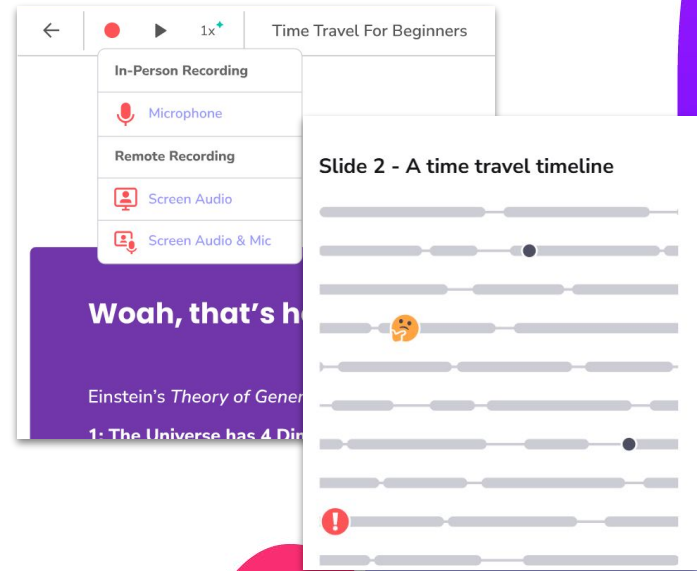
1x

Time Travel For Beginners

In-Person Recording

Microphone

Remote Recording

Screen Audio

Screen Audio & Mic

Woah, that's h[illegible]

Einstein's *Theory of Gener*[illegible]

1: The Universe has 4 Di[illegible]

Slide 2 - A time travel timeline